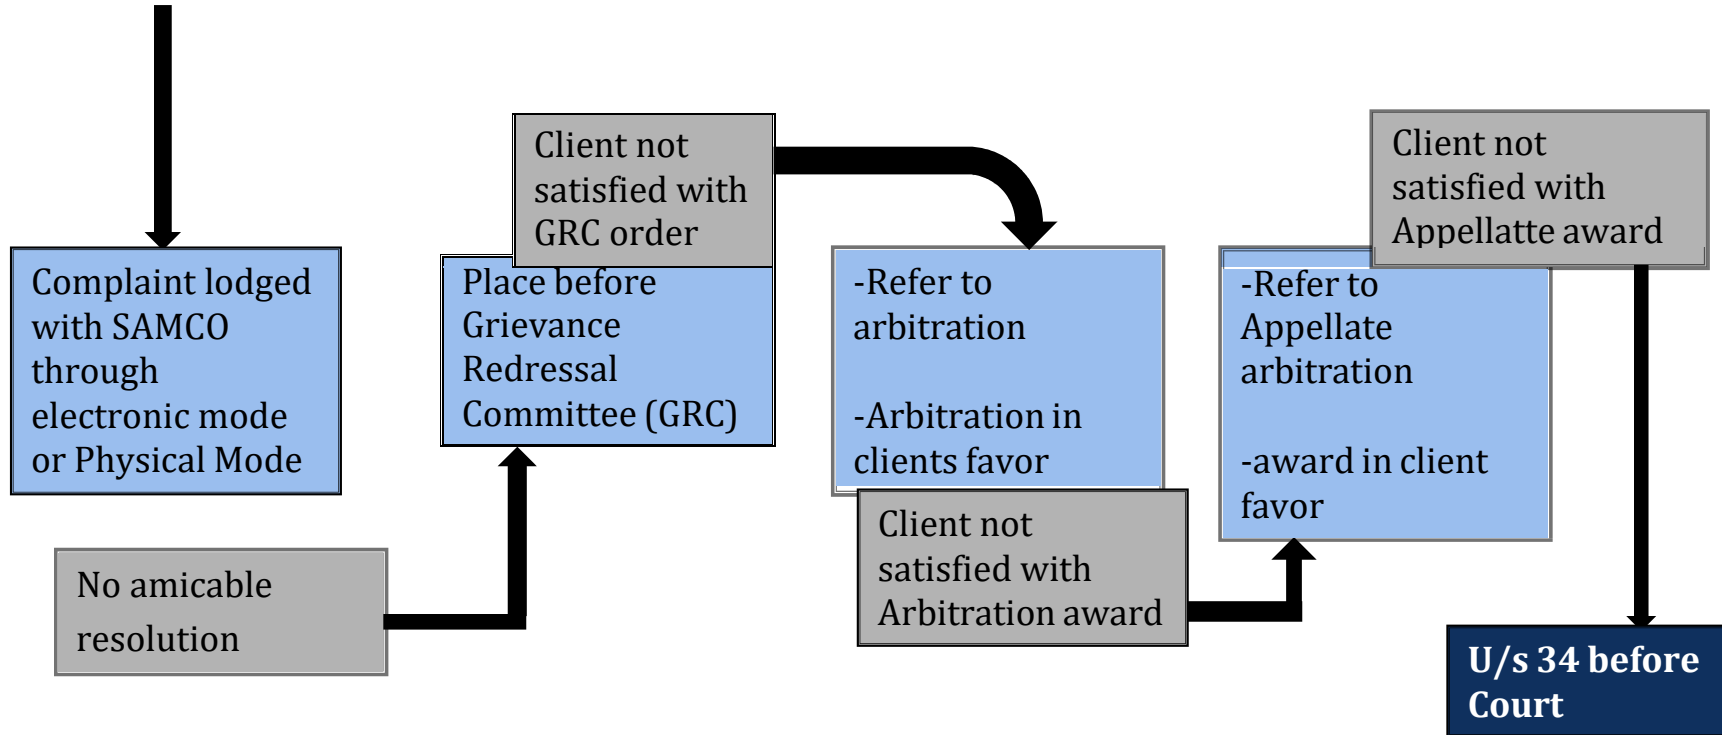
Complaint lodged with SAMCO through electronic mode or Physical Mode

No amicable resolution

Client not satisfied with GRC order

Place before Grievance Redressal Committee (GRC)

-Refer to arbitration

-Arbitration in clients favor

Client not satisfied with Arbitration award

-Refer to Appellate arbitration

-award in client favor

Client not satisfied with Appellatte award

U/s 34 before Court